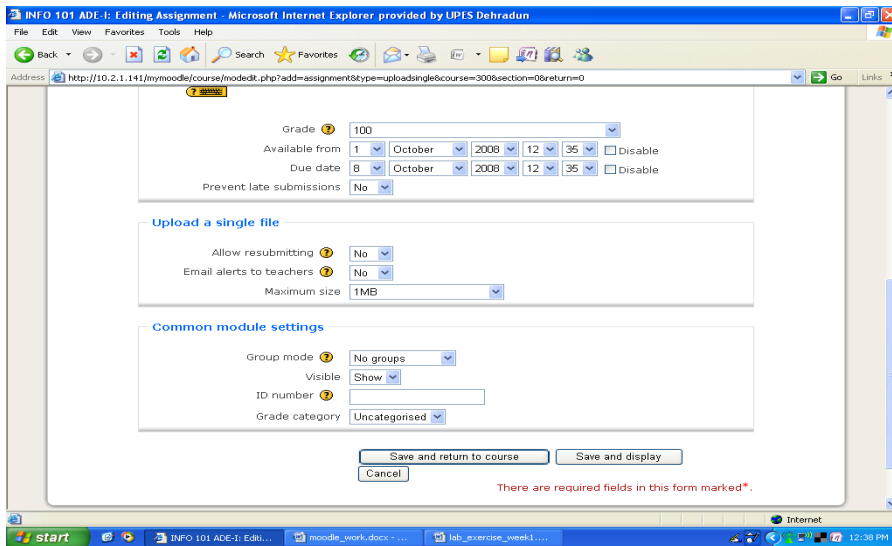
INFO 101 ADE-I: Editing Assignment - Microsoft Internet Explorer provided by UPES Dehradun

File Edit View Favorites Tools Help

Back Search Favorites

Address http://10.2.1.141/mymoodle/course/modedit.php?add=assignment&type=uploadsingle&course=30&section=0&return=0 Go Links

Grade 100

Available from 1 October 2008 12 35 Disable

Due date 8 October 2008 12 35 Disable

Prevent late submissions No

Upload a single file

Allow resubmitting No

Email alerts to teachers No

Maximum size 1MB

Common module settings

Group mode No groups

Visible Show

ID number

Grade category Uncategorised

Save and return to course Save and display

Cancel

There are required fields in this form marked*.

Internet

start INFO 101 ADE-I: Editi... moodle_work.docx - ... lab_exercise_week1.... 12:38 PM